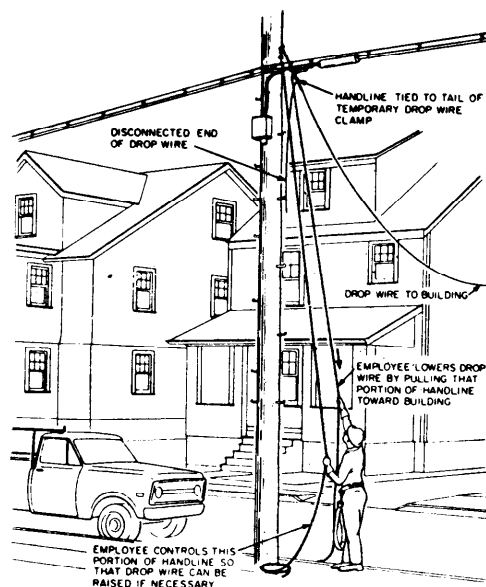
HANDLINE TIED TO TAIL OF TEMPORARY DROP WIRE CLAMP

DISCONNECTED END OF DROP WIRE

DROP WIRE TO BUILDING

EMPLOYEE LOWERS DROP WIRE BY PULLING THAT PORTION OF HANDLINE TOWARD BUILDING

EMPLOYEE CONTROLS THIS PORTION OF HANDLINE SO THAT DROP WIRE CAN BE RAISED IF NECESSARY